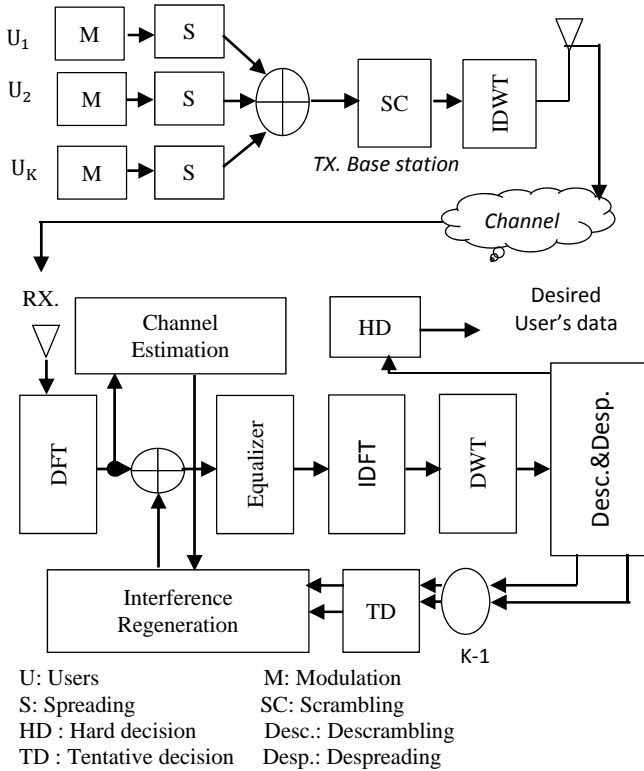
$U_1$ M S
$U_2$ M S
$U_K$ M S
SC
IDWT
TX. Base station
Channel

RX.
Channel Estimation
HD
Desired User's data
DFT
Equalizer
IDFT
DWT
Desc.&Desp.
Interference Regeneration
TD
K-1

U: Users
M: Modulation
S: Spreading
SC: Scrambling
HD : Hard decision
Desc.: Descrambling
TD : Tentative decision
Desp.: Despreading